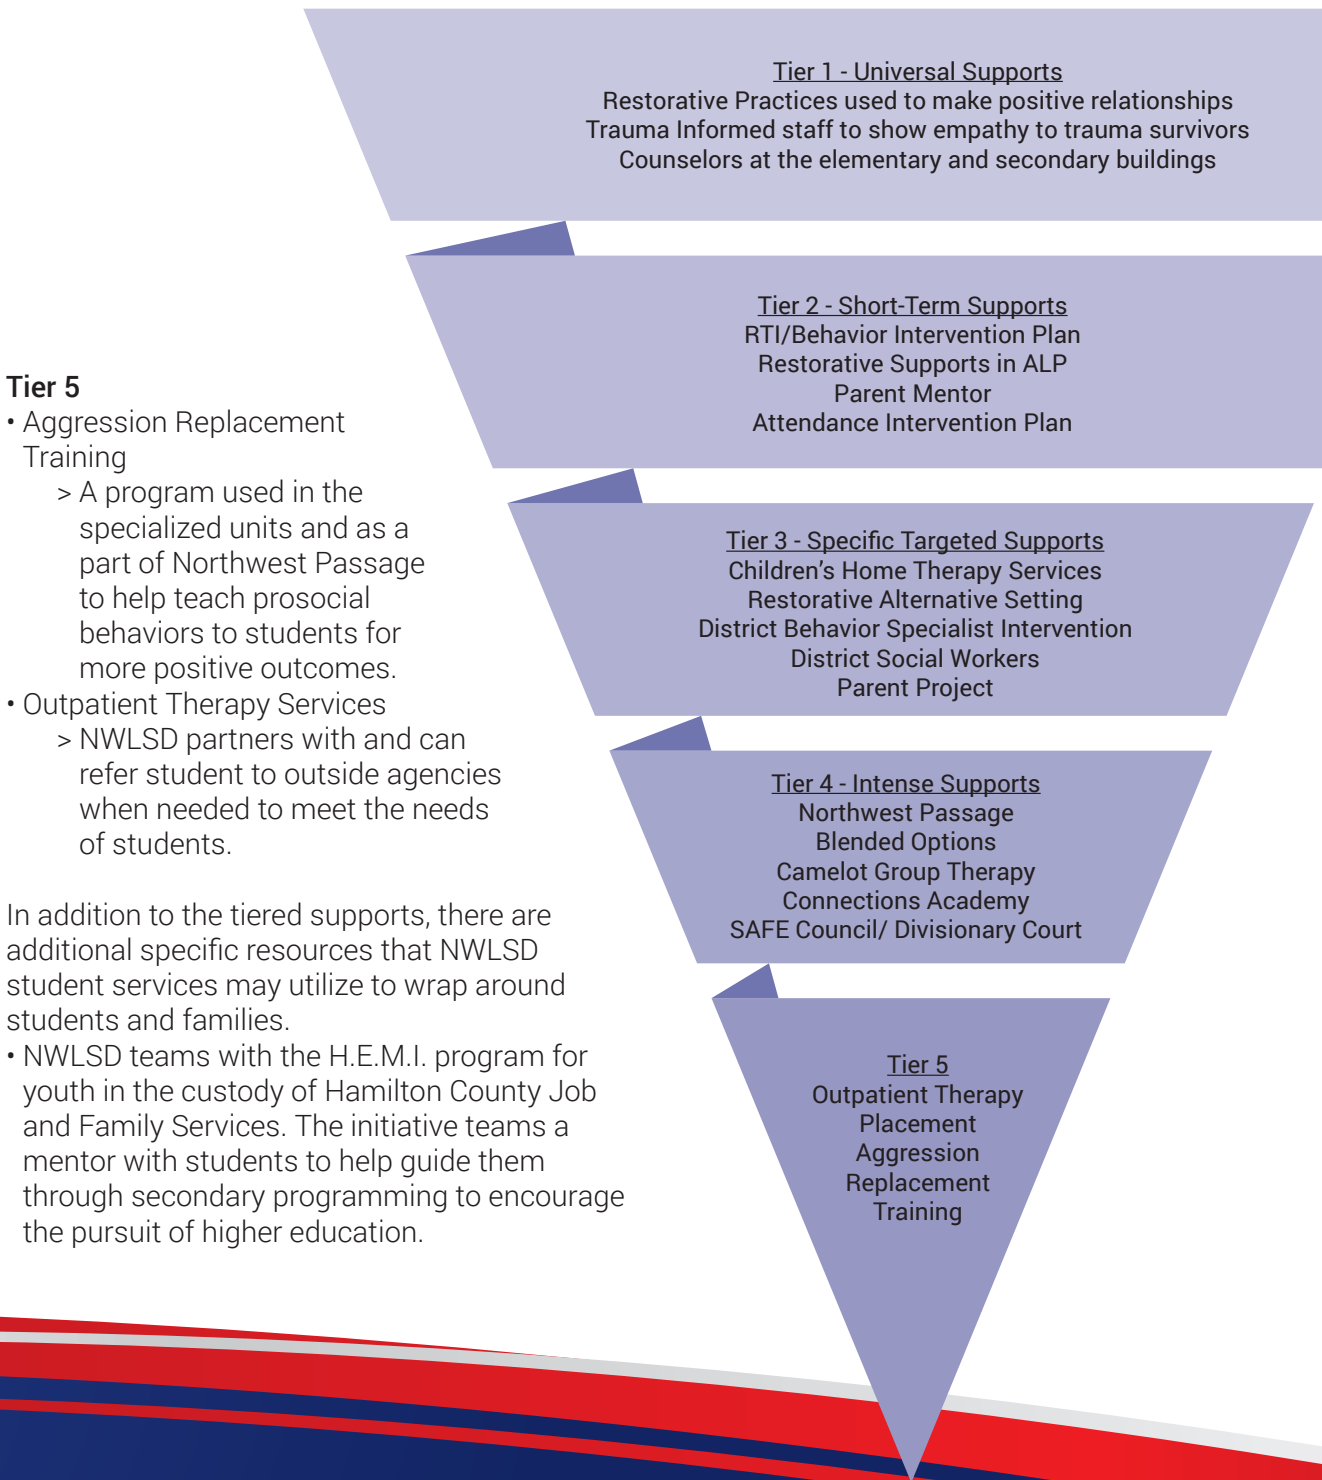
Tier 1 - Universal Supports
Restorative Practices used to make positive relationships
Trauma Informed staff to show empathy to trauma survivors
Counselors at the elementary and secondary buildings

Tier 2 - Short-Term Supports
RTI/Behavior Intervention Plan
Restorative Supports in ALP
Parent Mentor
Attendance Intervention Plan

Tier 3 - Specific Targeted Supports
Children's Home Therapy Services
Restorative Alternative Setting
District Behavior Specialist Intervention
District Social Workers
Parent Project

Tier 4 - Intense Supports
Northwest Passage
Blended Options
Camelot Group Therapy
Connections Academy
SAFE Council/ Divisionary Court

Tier 5
Outpatient Therapy
Placement
Aggression
Replacement
Training

Tier 5
• Aggression Replacement Training
> A program used in the specialized units and as a part of Northwest Passage to help teach prosocial behaviors to students for more positive outcomes.
• Outpatient Therapy Services
> NWLSD partners with and can refer student to outside agencies when needed to meet the needs of students.

In addition to the tiered supports, there are additional specific resources that NWLSD student services may utilize to wrap around students and families.
• NWLSD teams with the H.E.M.I. program for youth in the custody of Hamilton County Job and Family Services. The initiative teams a mentor with students to help guide them through secondary programming to encourage the pursuit of higher education.